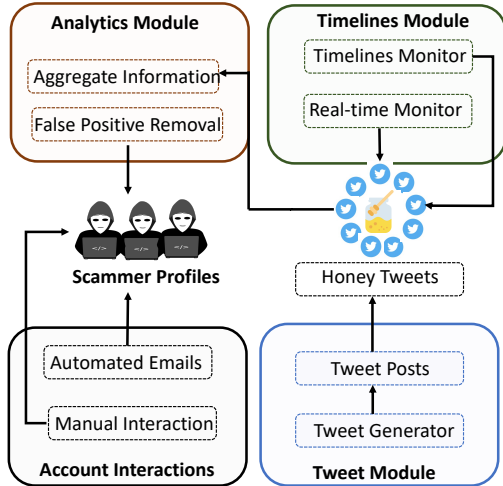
Analytics Module

Aggregate Information

False Positive Removal

Timelines Module

Timelines Monitor

Real-time Monitor

</>

</>

</>

Scammer Profiles

Honey Tweets

Automated Emails

Manual Interaction

Account Interactions

Tweet Posts

Tweet Generator

Tweet Module